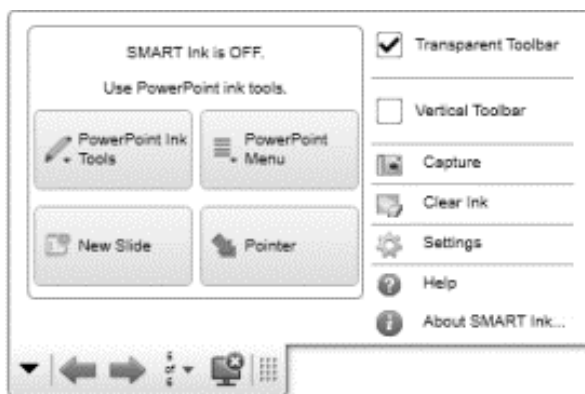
SMART Ink is OFF.

Use PowerPoint ink tools.

PowerPoint Ink Tools

PowerPoint Menu

New Slide

Pointer

Transparent Toolbar

Vertical Toolbar

Capture

Clear Ink

Settings

Help

About SMART Ink...

5 of 6